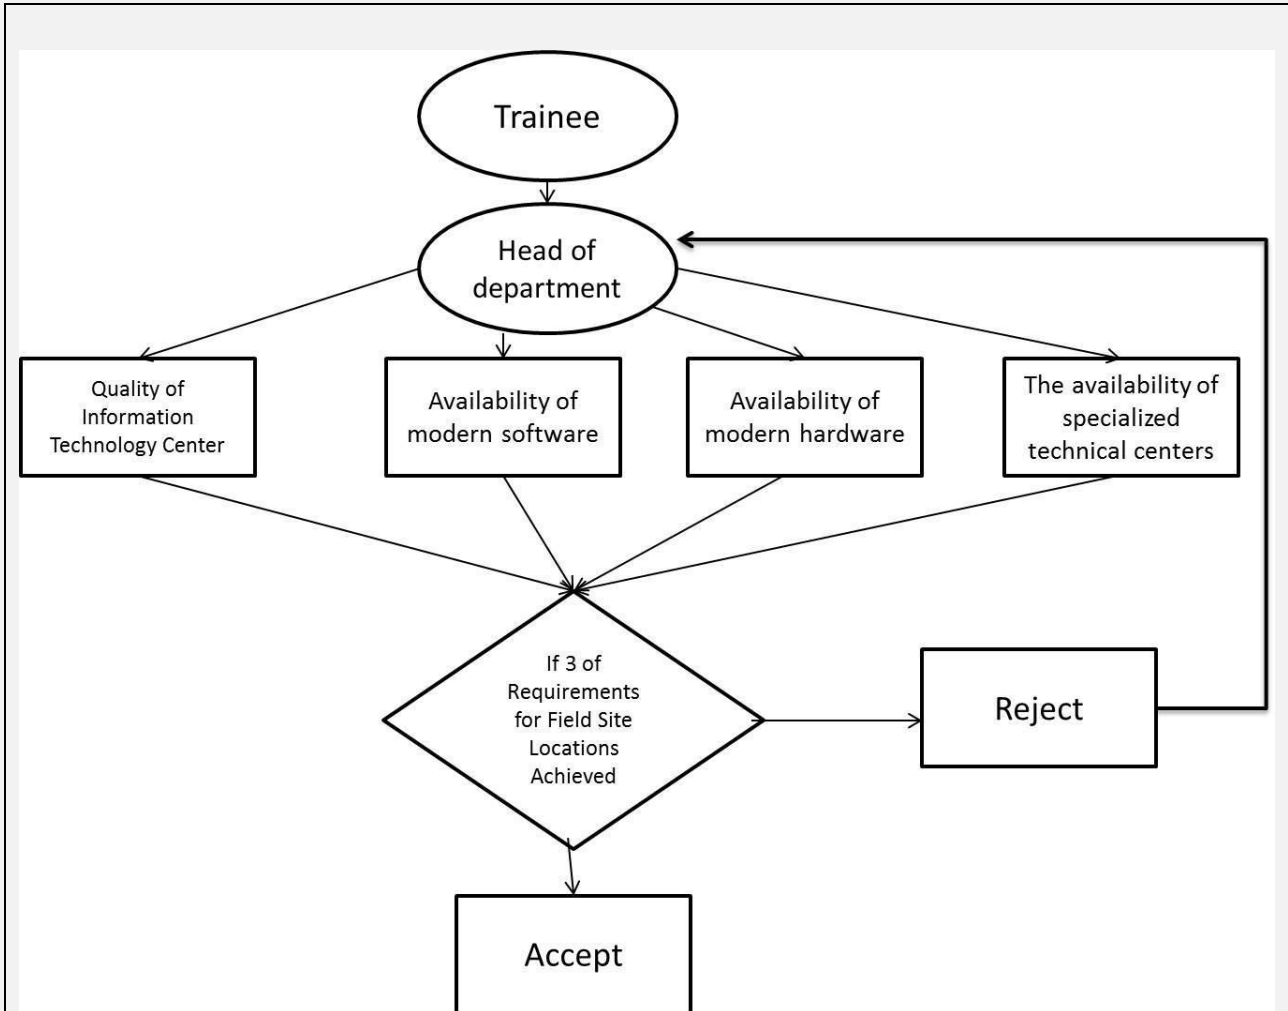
Trainee

Head of department

Quality of Information Technology Center

Availability of modern software

Availability of modern hardware

The availability of specialized technical centers

If 3 of Requirements for Field Site Locations Achieved

Reject

Accept